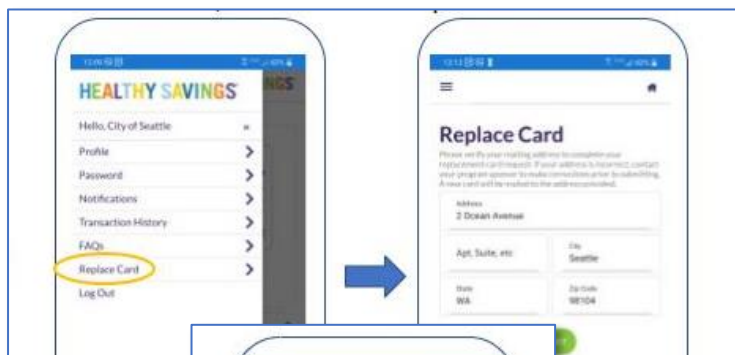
HEALTHY SAVINGS

Hello, City of Seattle

Profile

Password

Notifications

Transaction History

FAQs

Replace Card

Log Out

Replace Card

Please verify your mailing address to complete your replacement card request. If your address is incorrect, contact your program sponsor to make corrections prior to submitting. A new card will be mailed to the address provided.

Address
2 Ocean Avenue

Apt, Suite, etc

City
Seattle

State
WA

Zip Code
98104